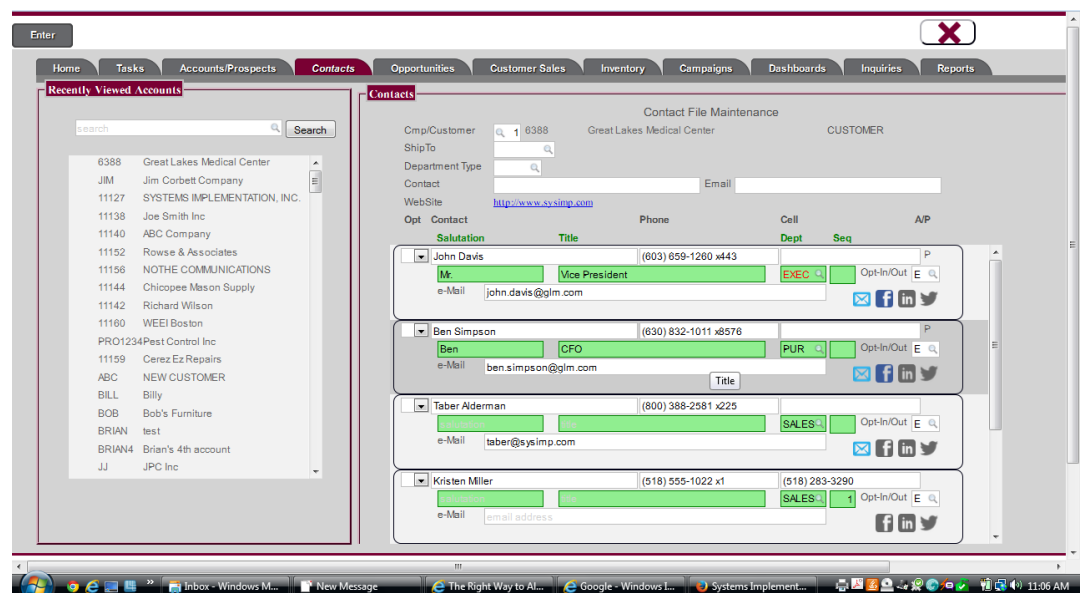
Enter

Home | Tasks | Accounts/Prospects | Contacts | Opportunities | Customer Sales | Inventory | Campaigns | Dashboards | Inquiries | Reports

Recently Viewed Accounts

search
Search

| | |
|---|---|
| 6388 | Great Lakes Medical Center |
| JIM | Jim Corbett Company |
| 11127 | SYSTEMS IMPLEMENTATION, INC. |
| 11138 | Joe Smith Inc |
| 11140 | ABC Company |
| 11152 | Rowse & Associates |
| 11156 | NOTHE COMMUNICATIONS |
| 11144 | Chicopee Mason Supply |
| 11142 | Richard Wilson |
| 11160 | WEEI Boston |
| PRO1234 | Pest Control Inc |
| 11159 | Cerez Ez Repairs |
| ABC | NEW CUSTOMER |
| BILL | Billy |
| BOB | Bob's Furniture |
| BRIAN | test |
| BRIAN4 | Brian's 4th account |
| JJ | JPC Inc |

Contacts

Contact File Maintenance

Cmp/Customer 1 6388 Great Lakes Medical Center CUSTOMER
ShipTo
Department Type
Contact Email
WebSite http://www.sysimp.com

Opt Contact Phone Cell A/P
Salutation Title Dept Seq

John Davis (603) 659-1260 x443 P
Mr. Vice President EXEC Opt-In/Out E
e-Mail john.davis@glm.com

Ben Simpson (630) 832-1011 x8576 P
Ben CFO PUR Opt-In/Out E
e-Mail ben.simpson@glm.com
Title

Taber Alderman (800) 388-2581 x225
SALES Opt-In/Out E
e-Mail taber@sysimp.com

Kristen Miller (518) 555-1022 x1 (518) 283-3290
SALES 1 Opt-In/Out E
e-Mail email address

Inbox - Windows M... | New Message | The Right Way to Al... | Google - Windows I... | Systems Implement... | 11:06 AM